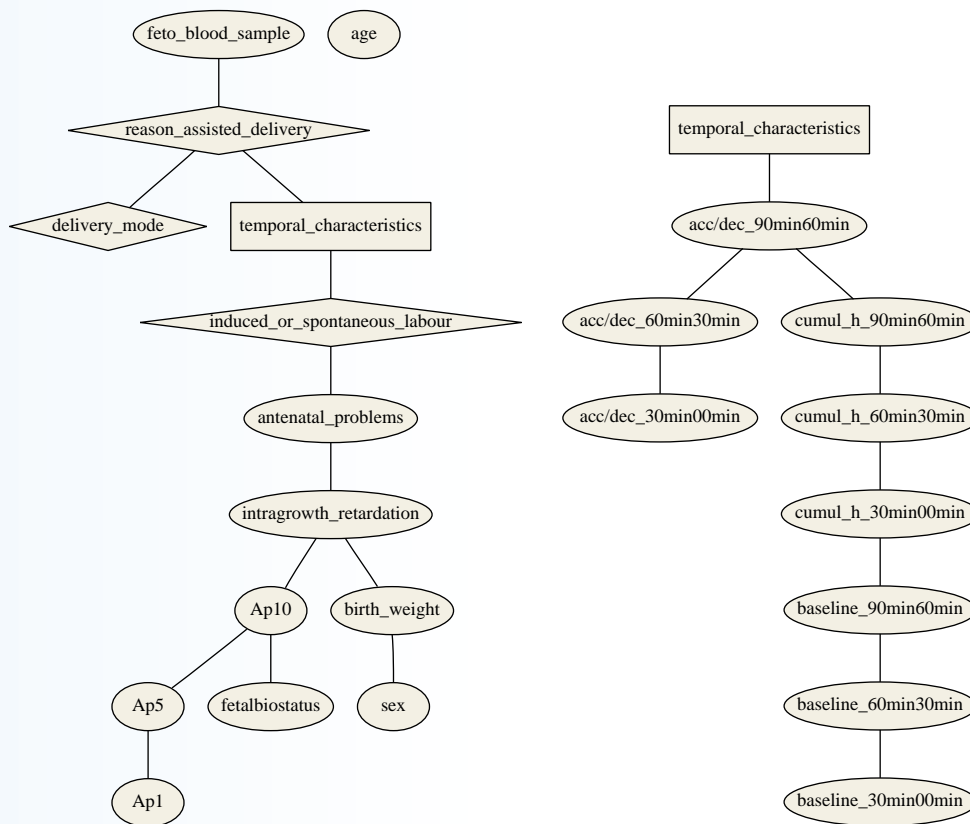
feto_blood_sample
age
reason_assisted_delivery
delivery_mode
temporal_characteristics
induced_or_spontaneous_labour
antenatal_problems
intragrowth_retardation
Ap10
birth_weight
Ap5
fetalbiostatus
sex
Ap1

temporal_characteristics
acc/dec_90min60min
acc/dec_60min30min
cumul_h_90min60min
acc/dec_30min00min
cumul_h_60min30min
cumul_h_30min00min
baseline_90min60min
baseline_60min30min
baseline_30min00min